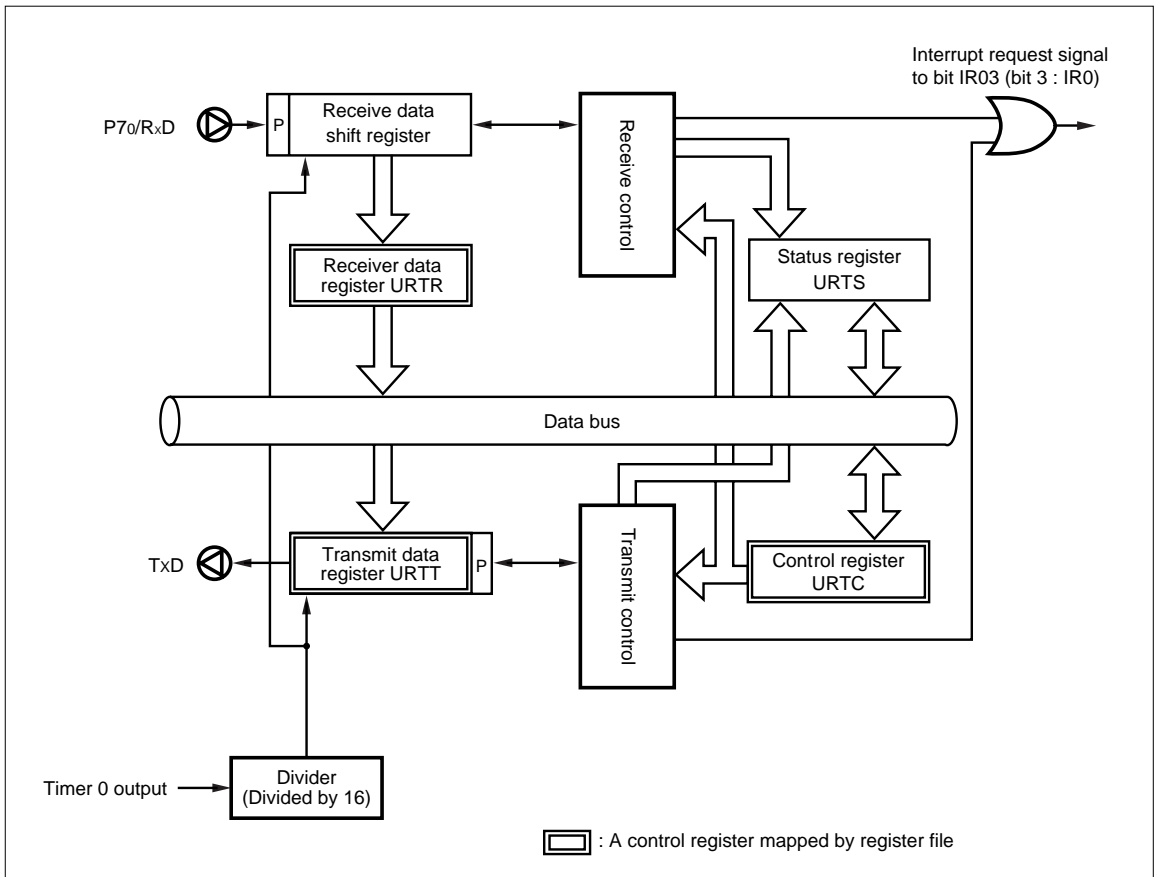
Interrupt request signal to bit IR03 (bit 3 : IR0)

P7$_0$/R$_X$D

P

Receive data shift register

Receive control

Receiver data register URTR

Status register URTS

Data bus

TxD

Transmit data register URTT

P

Transmit control

Control register URTC

Timer 0 output

Divider (Divided by 16)

: A control register mapped by register file